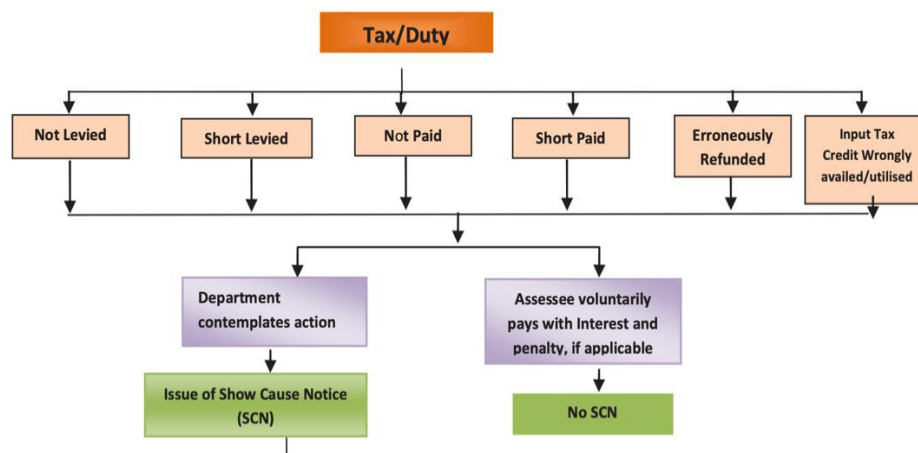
Tax/Duty

Not Levied

Short Levied

Not Paid

Short Paid

Erroneously Refunded

Input Tax Credit Wrongly availed/utilised

Department contemplates action

Assessee voluntarily pays with Interest and penalty, if applicable

Issue of Show Cause Notice (SCN)

No SCN